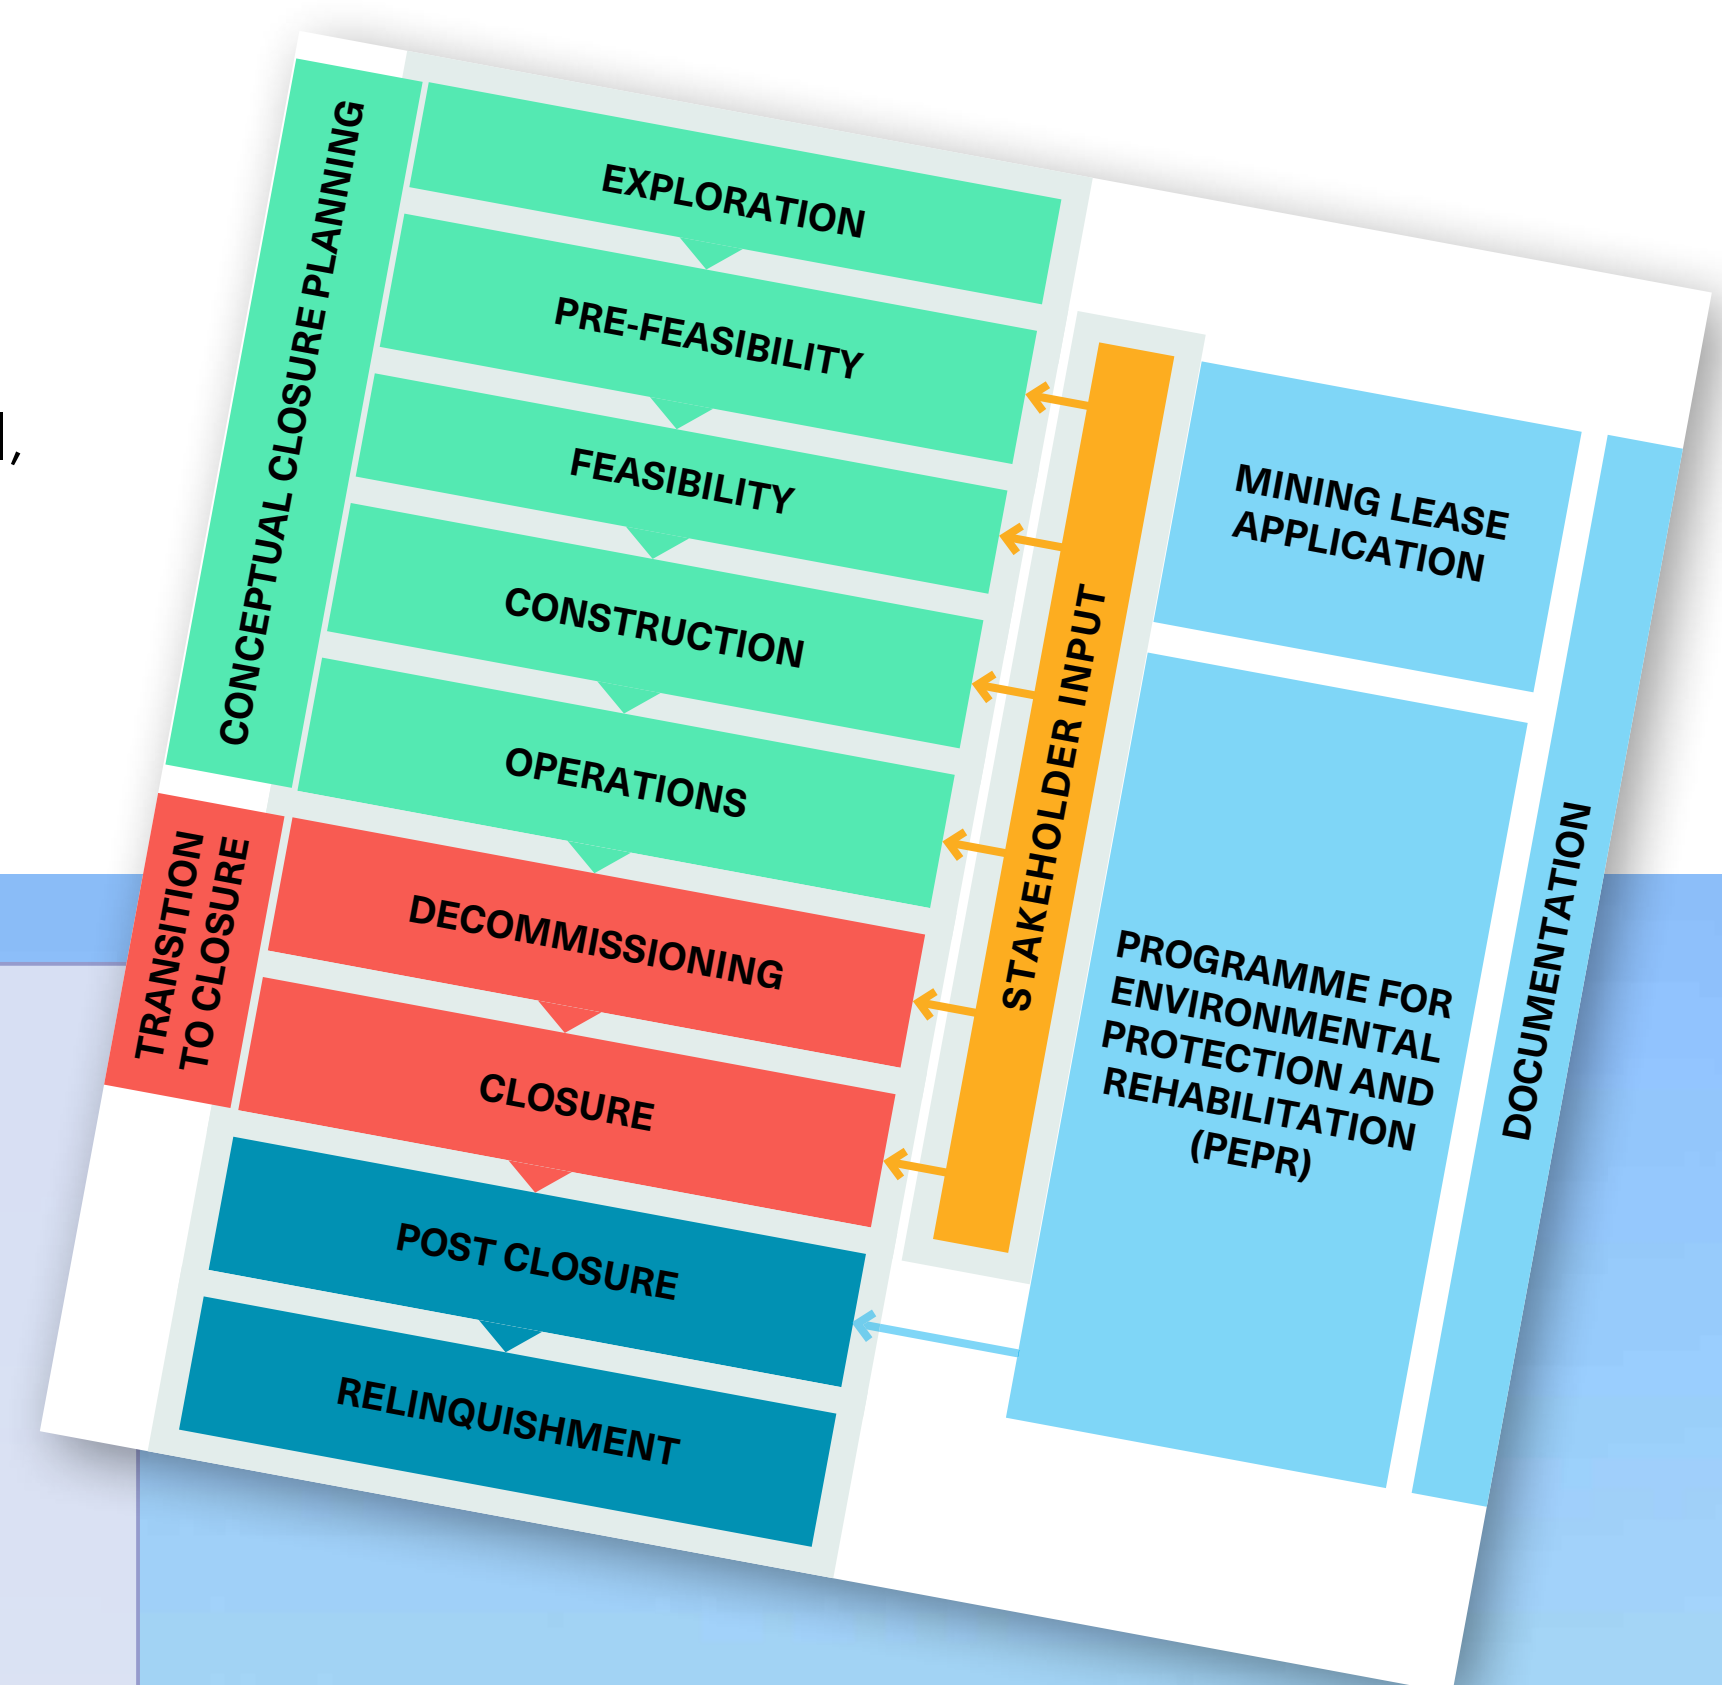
CONCEPTUAL CLOSURE PLANNING

EXPLORATION

PRE-FEASIBILITY

FEASIBILITY

CONSTRUCTION

OPERATIONS

TRANSITION TO CLOSURE

DECOMMISSIONING

CLOSURE

POST CLOSURE

RELINQUISHMENT

STAKEHOLDER INPUT

MINING LEASE APPLICATION

PROGRAMME FOR ENVIRONMENTAL PROTECTION AND REHABILITATION (PEPR)

DOCUMENTATION